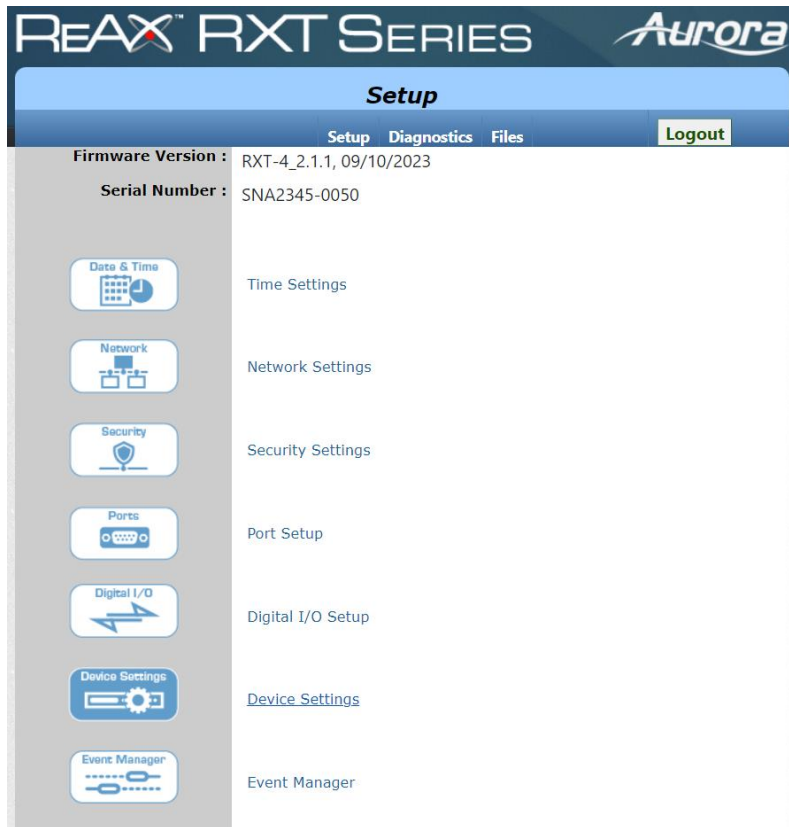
REAX™ RXT SERIES Aurora

Setup

Setup Diagnostics Files Logout

Firmware Version : RXT-4_2.1.1, 09/10/2023

Serial Number : SNA2345-0050

Date & Time
Time Settings

Network
Network Settings

Security
Security Settings

Ports
Port Setup

Digital I/O
Digital I/O Setup

Device Settings
Device Settings

Event Manager
Event Manager